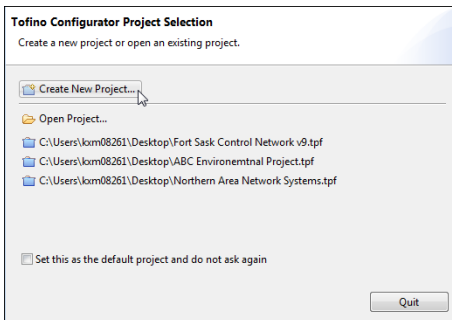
Tofino Configurator Project Selection

Create a new project or open an existing project.

Create New Project...

Open Project...

C:\Users\kxm08261\Desktop\Fort Sask Control Network v9.tpf

C:\Users\kxm08261\Desktop\ABC Environemtnal Project.tpf

C:\Users\kxm08261\Desktop\Northern Area Network Systems.tpf

Set this as the default project and do not ask again

Quit